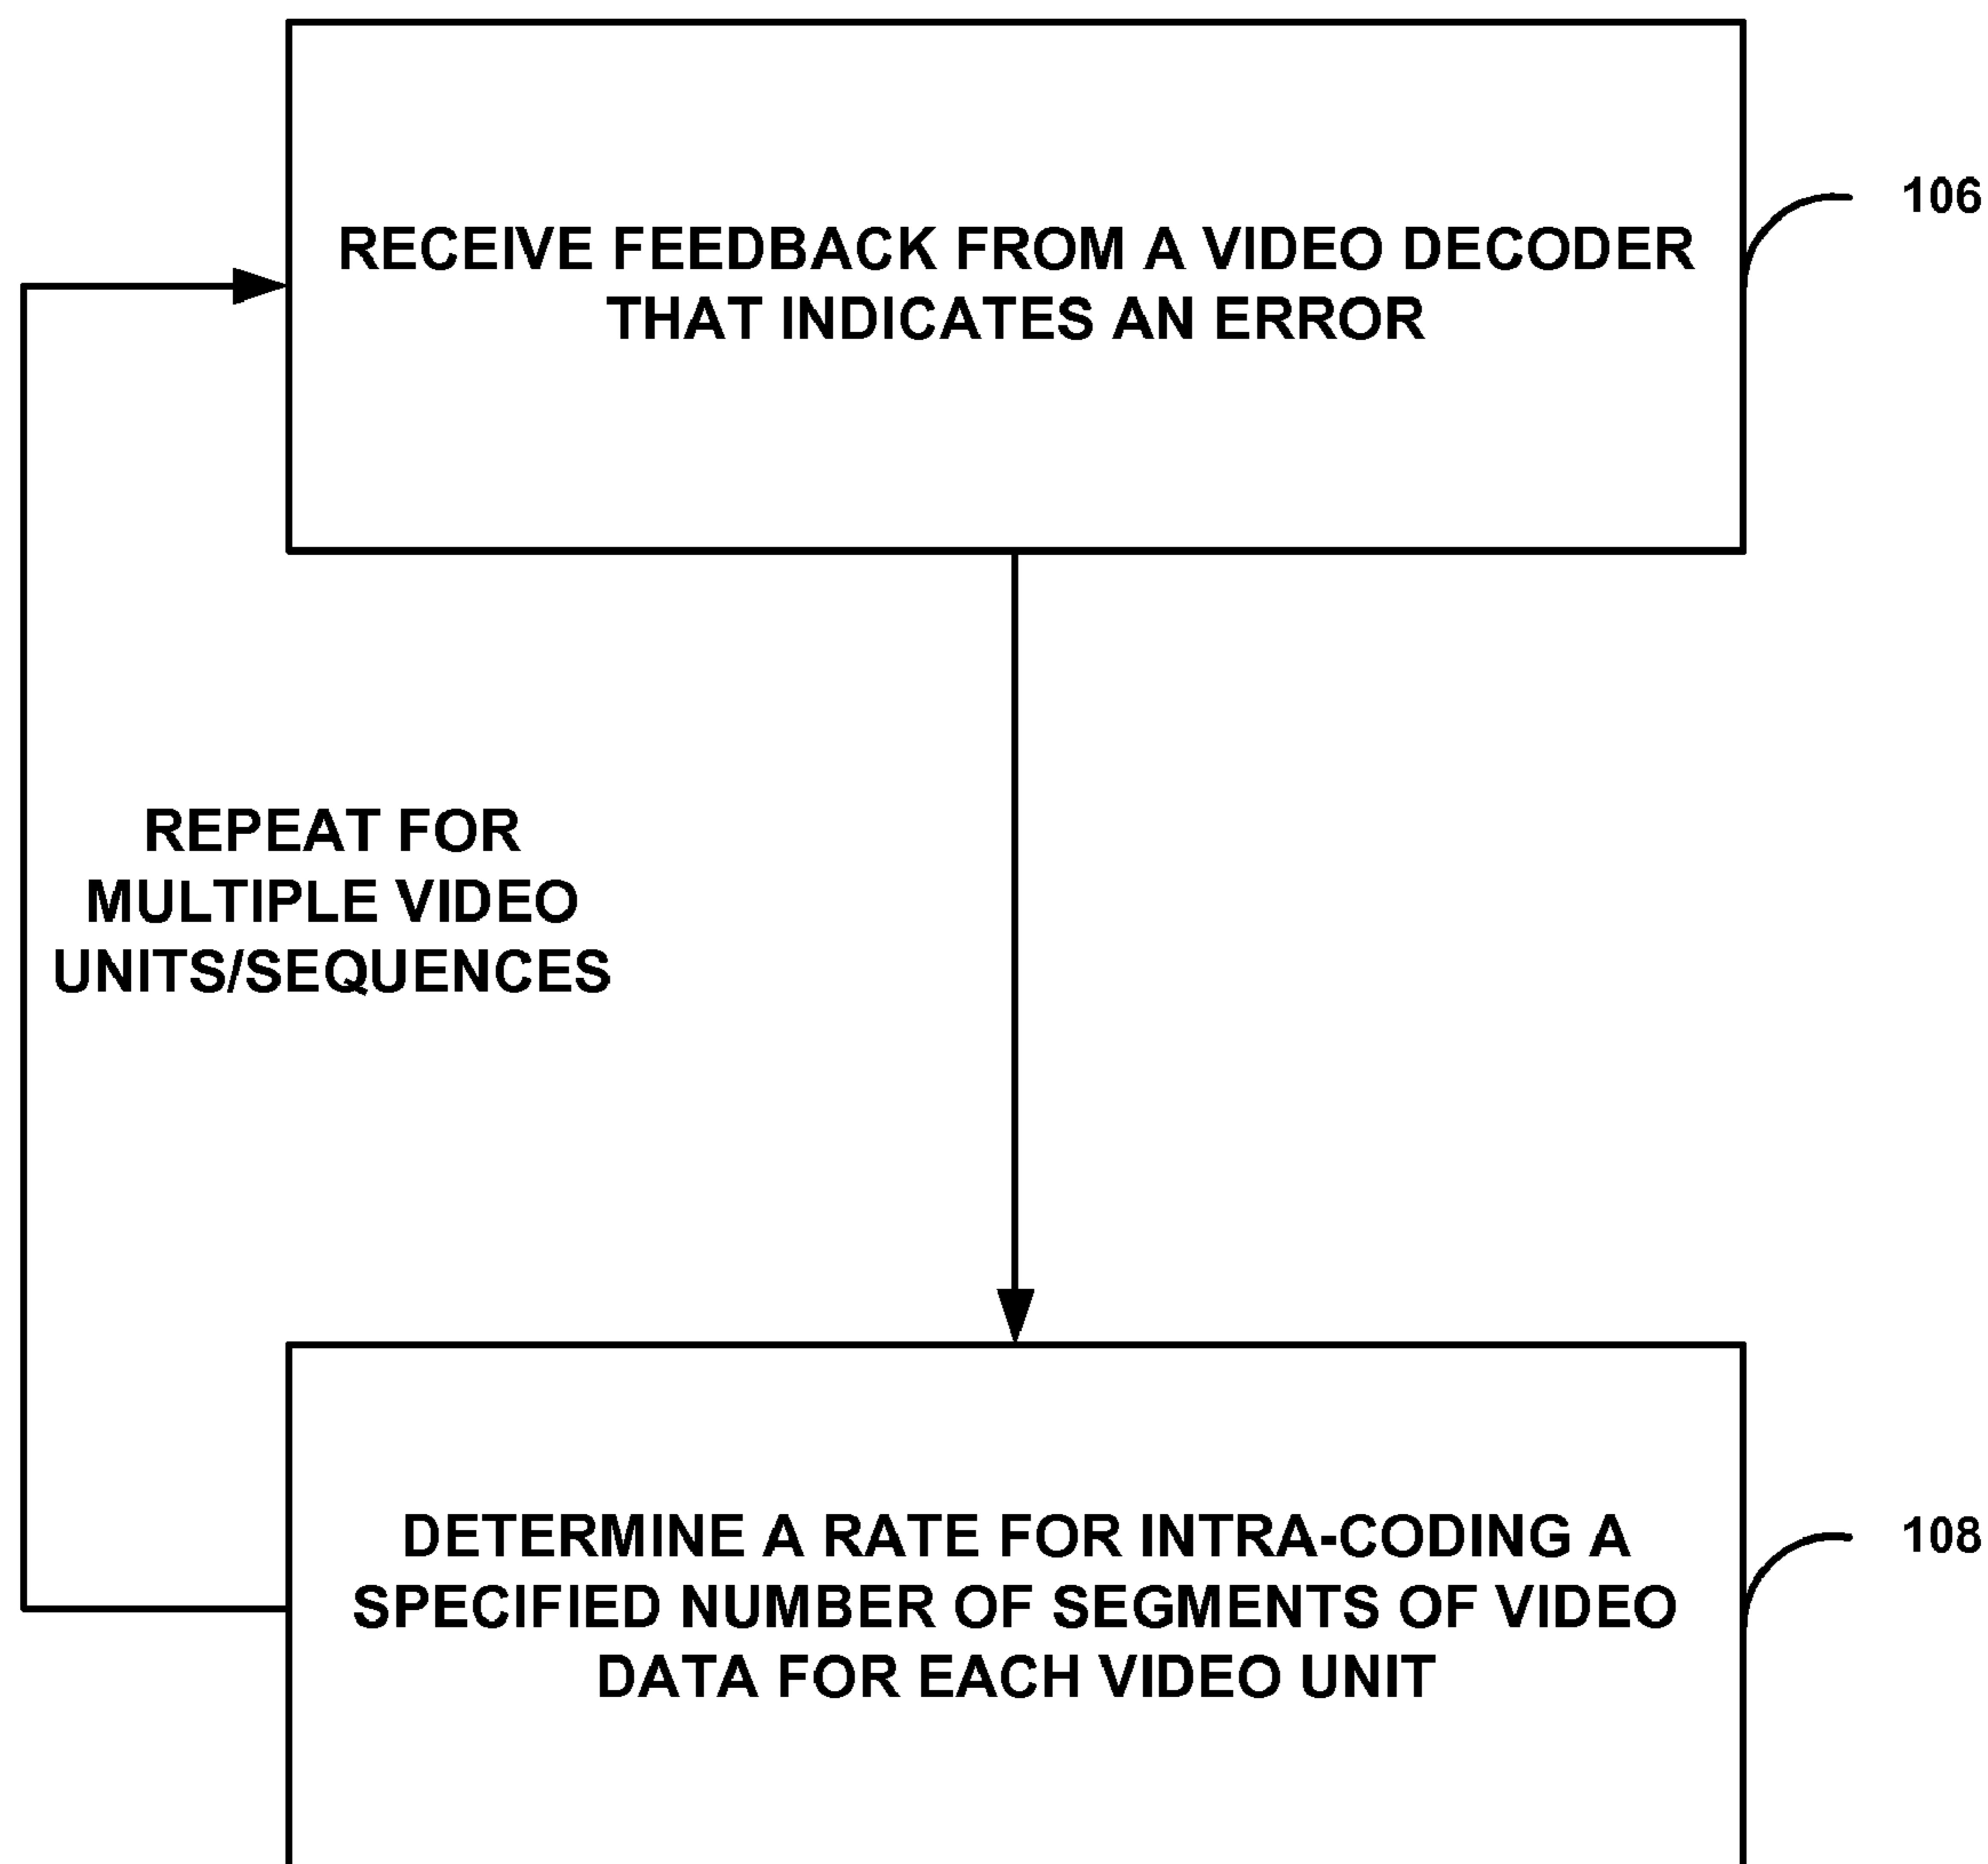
RECEIVE FEEDBACK FROM A VIDEO DECODER THAT INDICATES AN ERROR

106

REPEAT FOR MULTIPLE VIDEO UNITS/SEQUENCES

DETERMINE A RATE FOR INTRA-CODING A SPECIFIED NUMBER OF SEGMENTS OF VIDEO DATA FOR EACH VIDEO UNIT

108